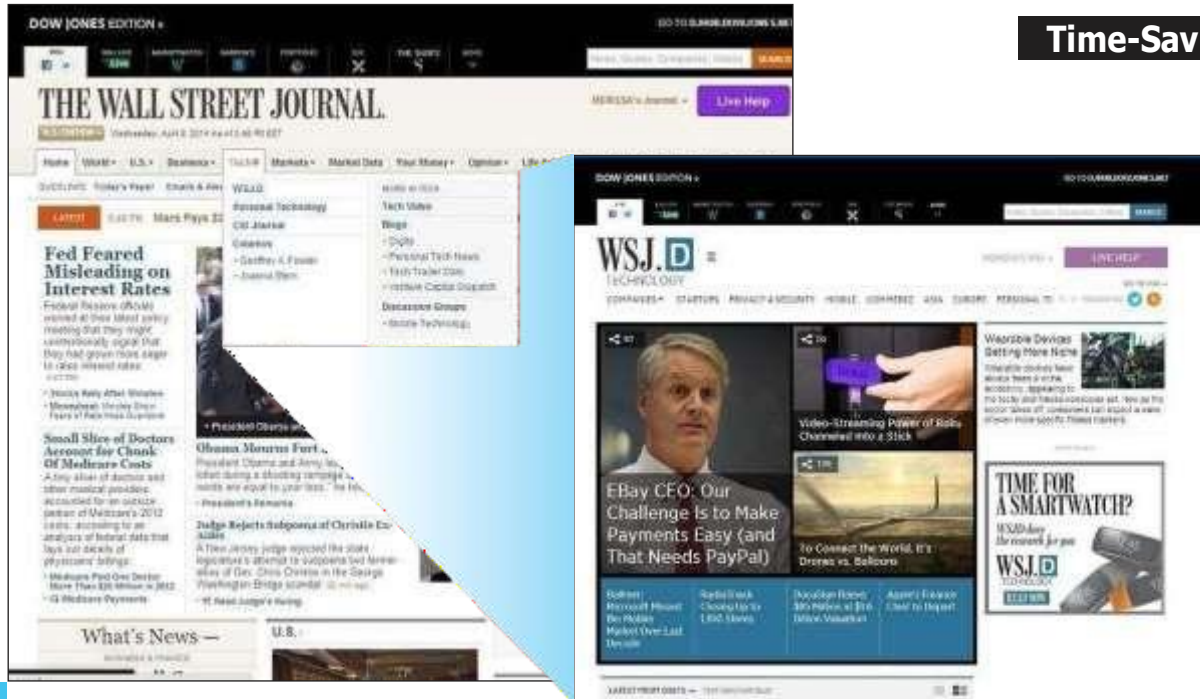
DOW JONES EDITION

Time-Sav

THE WALL STREET JOURNAL.

Live Help

Home World U.S. Business Tech Markets Market Data Your Money Opinion

Mars Pays

WSJ.D
Personal Technology
CIO Journal
Columns
Geoffrey A. Fowler
Joanna Stern

Tech Video
Blogs
Digits
Personal Tech News
Tech Trader Daily
Venture Capital Dispatch
Discussion Groups
Mobile Technology

Fed Feared Misleading on Interest Rates

Small Slice of Doctors Account for Chunk Of Medicare Costs

Obama Mourns Fort

Judge Rejects Subpoena of Christie Ex-Aides

What's News —

U.S.

DOW JONES EDITION

WSJ.D
TECHNOLOGY

LIVE HELP

Wearable Devices Getting More Niche

Video-Streaming Power of Roku Crammed Into a Stick

EBay CEO: Our Challenge Is to Make Payments Easy (and That Needs PayPal)

To Connect the World, It's Drones vs. Balloons

TIME FOR A SMARTWATCH?

WSJ.D
TECHNOLOGY